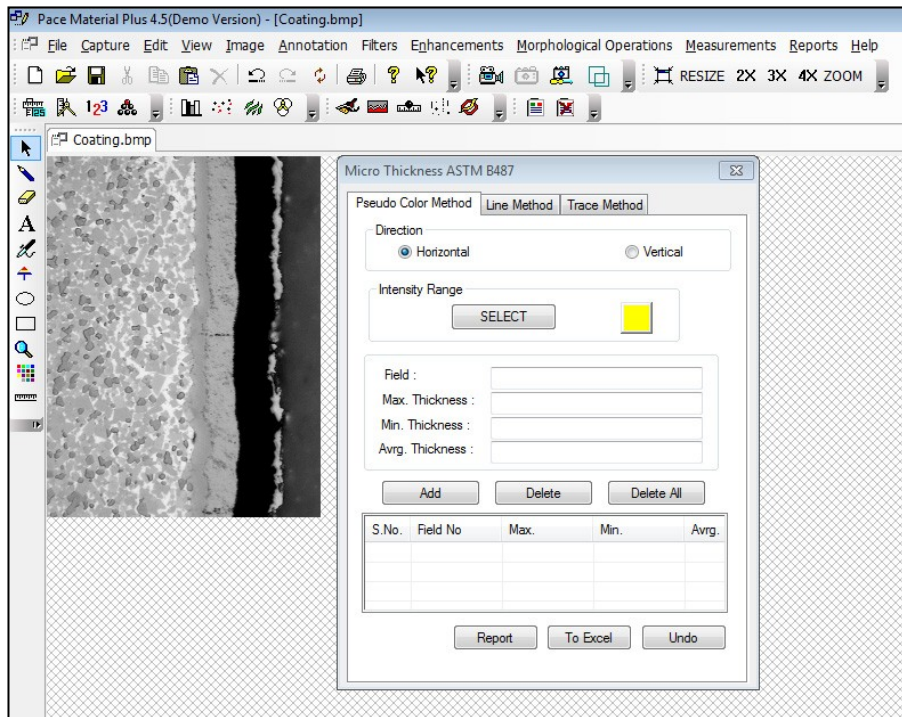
Pace Material Plus 4.5(Demo Version) - [Coating.bmp]

File Capture Edit View Image Annotation Filters Enhancements Morphological Operations Measurements Reports Help

RESIZE 2X 3X 4X ZOOM

123

Coating.bmp

Micro Thickness ASTM B487

Pseudo Color Method | Line Method | Trace Method

Direction

Horizontal

Vertical

Intensity Range

SELECT

Field :

Max. Thickness :

Min. Thickness :

Avrg. Thickness :

Add

Delete

Delete All

| S.No. | Field No | Max. | Min. | Avrg. |
|---|---|---|---|---|
| | | | | |

Report

To Excel

Undo